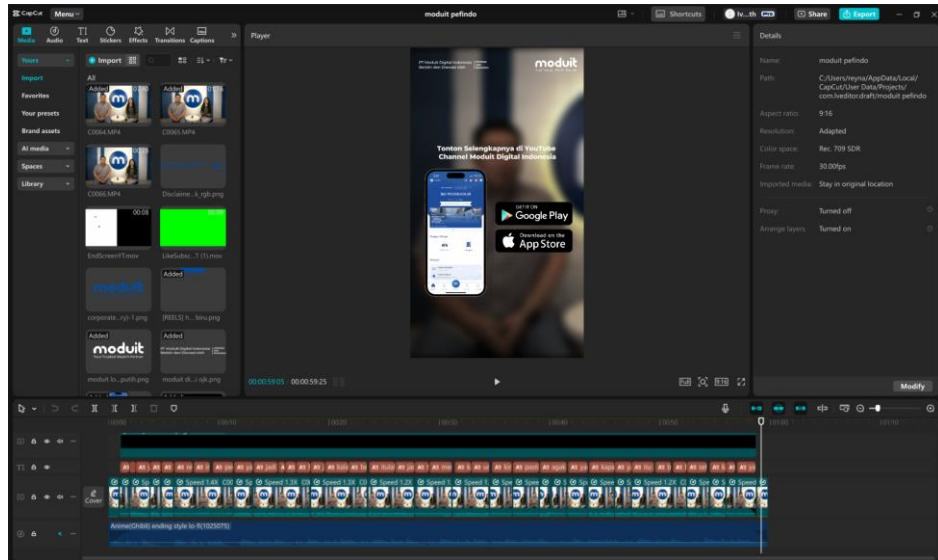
CapCut Menu

moduit pefindo

Shortcuts Iv...th Share Export

Media Audio Text Stickers Effects Transitions Captions

Player

Details

Yours

Import

All

Import

Favorites

Your presets

Brand assets

AI media

Spaces

Library

Added

C0064.MP4

C0065.MP4

C0066.MP4

Disclaime...k_rgb.png

00:08

EndScreenYT.mov

LikeSubsc...1 (1).mov

Added

corporate...ry)-1.png

[REELS] h... biru.png

Added

Added

moduit

modulit lo...putih.png

moduit di...i.rgk.png

moduit

Tonton Selengkapnya di YouTube Channel Moduit Digital Indonesia

GET IT ON Google Play

Download on the App Store

00:00:59:05 00:00:59:25

Name: moduit pefindo

Path: C:/Users/reyna/AppData/Local/CapCut/User Data/Projects/com.lveditor.draft/moduit pefindo

Aspect ratio: 9:16

Resolution: Adapted

Color space: Rec. 709 SDR

Frame rate: 30.00fps

Imported media: Stay in original location

Proxy: Turned off

Arrange layers: Turned on

Modify

Cover

Speed 1.4X Speed 1.3X Speed 1.3X Speed 1.2X

Anime(Ghibli) ending style lo-fi(1025075)